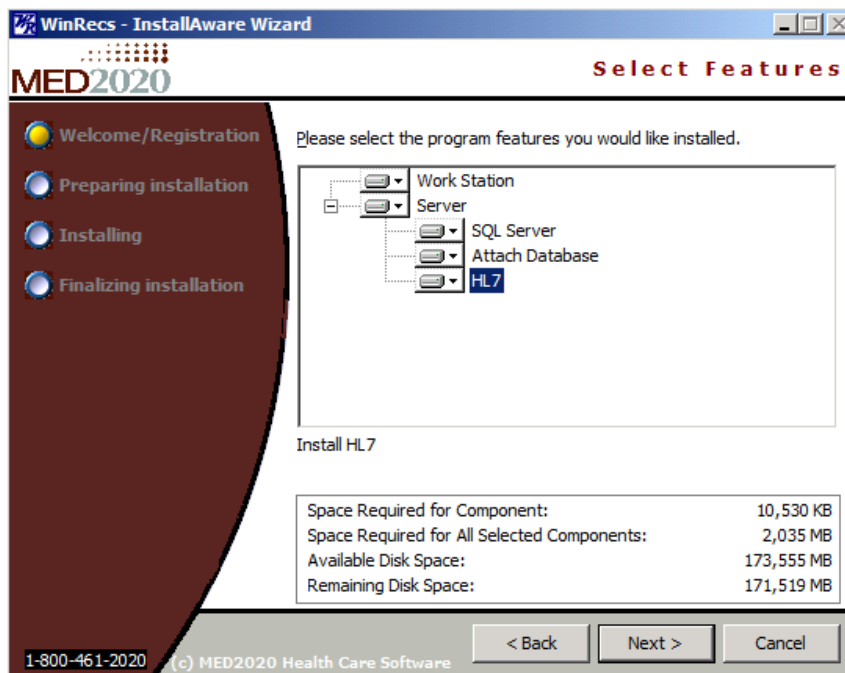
WinRecs - InstallAware Wizard

MED2020

Select Features

Welcome/Registration

Preparing installation

Installing

Finalizing installation

Please select the program features you would like installed.

Work Station
Server
SQL Server
Attach Database
HL7

Install HL7

| | |
|---|---|
| Space Required for Component: | 10,530 KB |
| Space Required for All Selected Components: | 2,035 MB |
| Available Disk Space: | 173,555 MB |
| Remaining Disk Space: | 171,519 MB |

1-800-461-2020

(c) MED2020 Health Care Software

< Back

Next >

Cancel